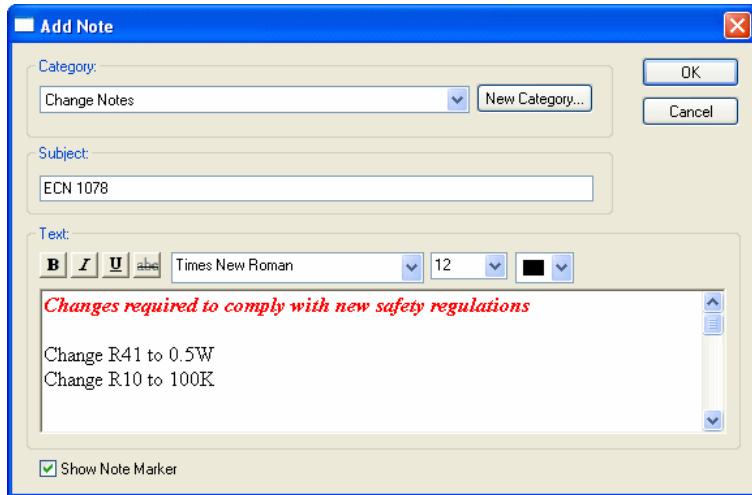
Add Note

Category:

Change Notes

New Category...

OK

Cancel

Subject:

ECN 1078

Text:

B I U abc

Times New Roman

12

Changes required to comply with new safety regulations

Change R41 to 0.5W
Change R10 to 100K

Show Note Marker